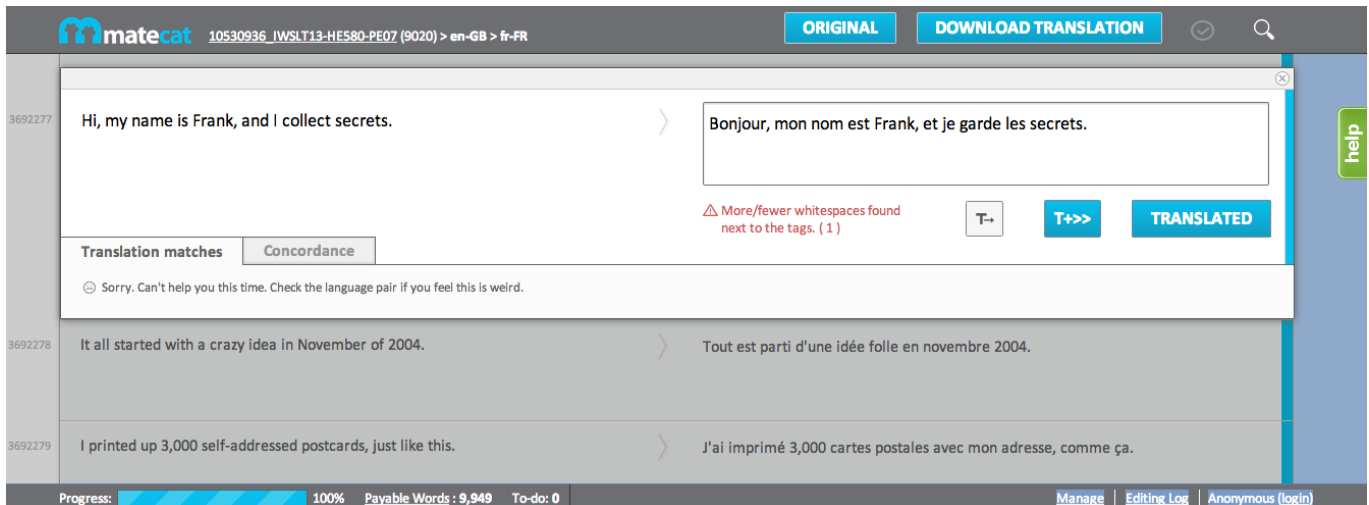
matecat 10530936_IWSLT13-HE580-PE07 (9020) > en-GB > fr-FR

ORIGINAL DOWNLOAD TRANSLATION

3692277

Hi, my name is Frank, and I collect secrets.

Bonjour, mon nom est Frank, et je garde les secrets.

More/fewer whitespaces found next to the tags. ( 1 )

T→ T+>> TRANSLATED

Translation matches Concordance

Sorry. Can't help you this time. Check the language pair if you feel this is weird.

help

3692278

It all started with a crazy idea in November of 2004.

Tout est parti d'une idée folle en novembre 2004.

3692279

I printed up 3,000 self-addressed postcards, just like this.

J'ai imprimé 3,000 cartes postales avec mon adresse, comme ça.

Progress: 100% Payable Words : 9,949 To-do: 0

Manage | Editing Log | Anonymous (login)